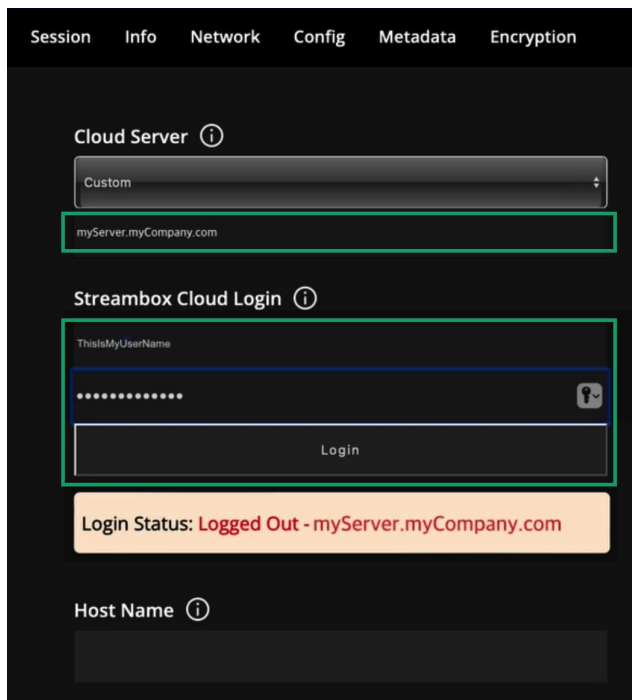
Session Info Network Config Metadata Encryption

Cloud Server ⓘ

Custom

myServer.myCompany.com

Streambox Cloud Login ⓘ

ThisIsMyUserName

•••••••••••••

Login

Login Status: Logged Out - myServer.myCompany.com

Host Name ⓘ